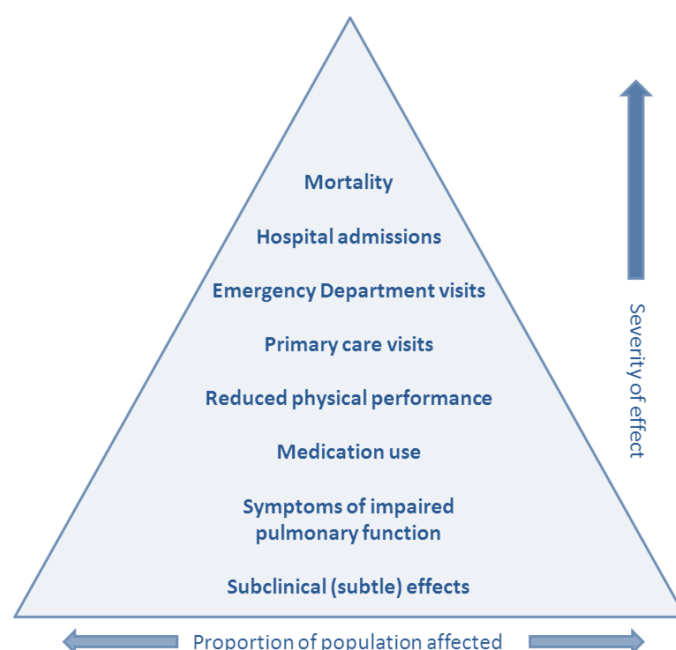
Mortality

Hospital admissions

Emergency Department visits

Primary care visits

Reduced physical performance

Medication use

Symptoms of impaired pulmonary function

Subclinical (subtle) effects

Severity of effect

Proportion of population affected